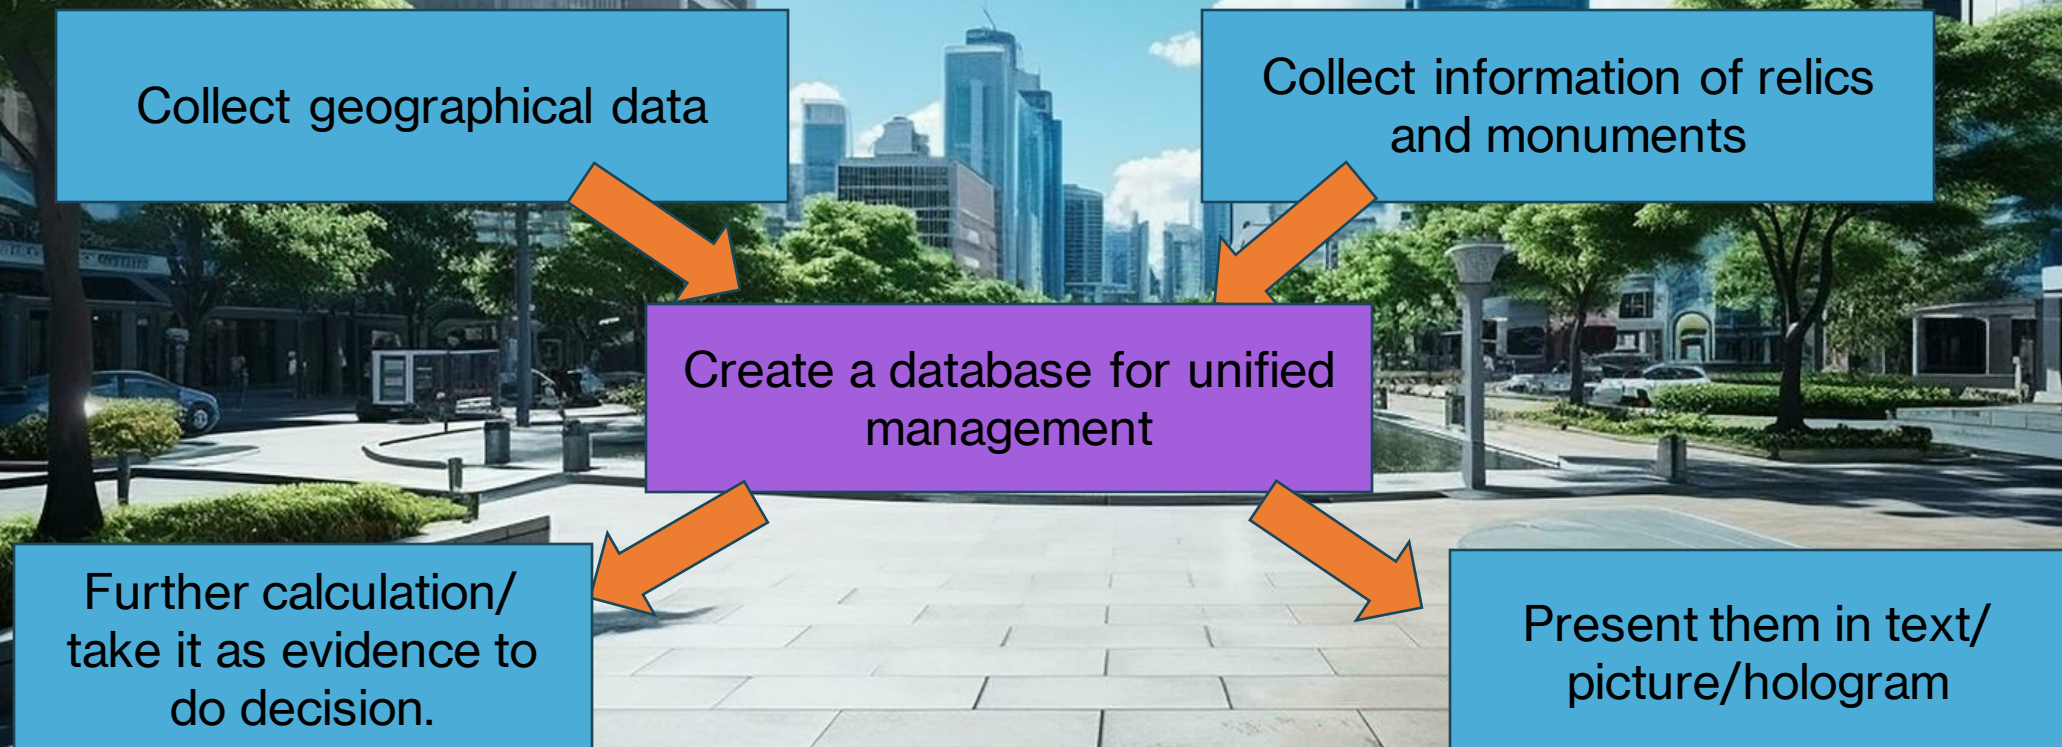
Collect geographical data

Collect information of relics and monuments

Create a database for unified management

Further calculation/ take it as evidence to do decision.

Present them in text/ picture/hologram